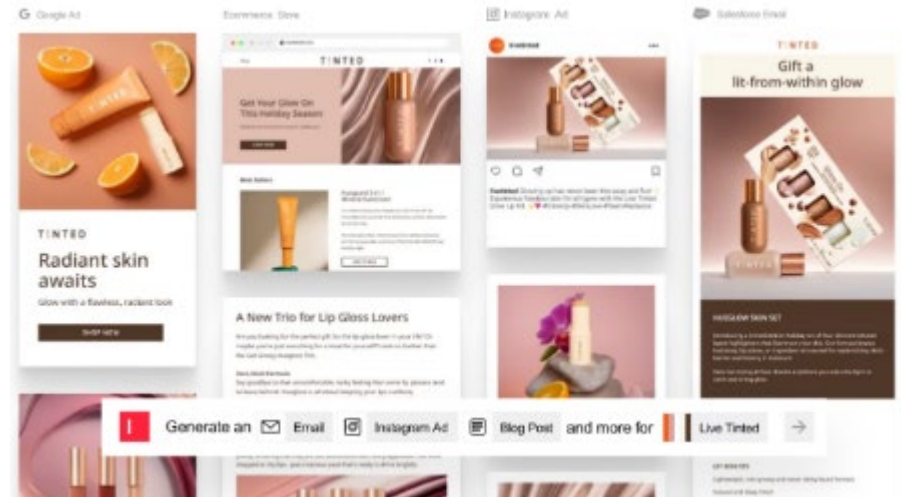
Google Ad

Ecommerce Store

Instagram Ad

Salesforce Email

TINTED

Gift a lit-from-within glow

TINTED

Get Your Glow On This Holiday Season

TINTED

Radiant skin awaits

Glow with a flawless, radiant look

SHOP NOW

A New Trio for Lip Gloss Lovers

Generate an Email Instagram Ad Blog Post and more for Live Tinted